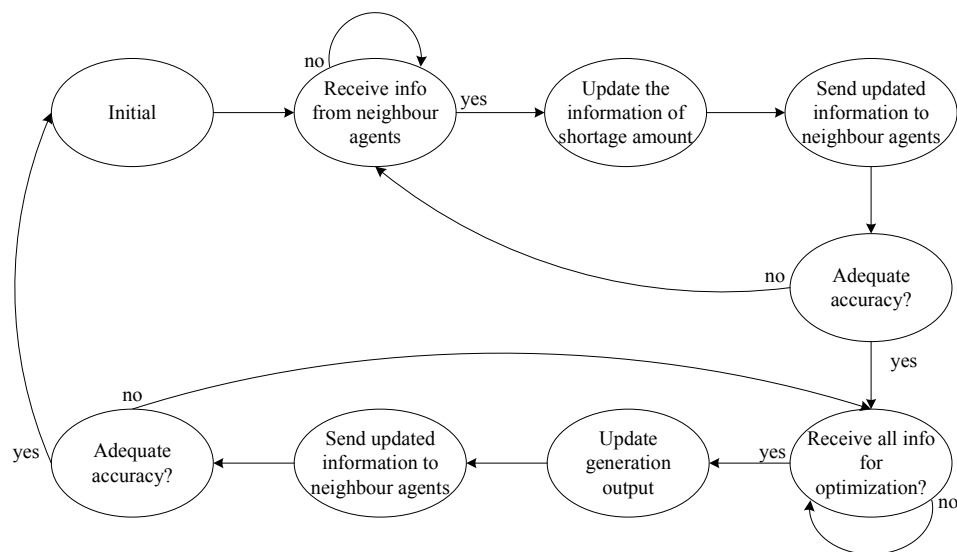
no

Initial

Receive info from neighbour agents

yes

Update the information of shortage amount

Send updated information to neighbour agents

no

Adequate accuracy?

yes

no

yes

Adequate accuracy?

Send updated information to neighbour agents

Update generation output

yes

Receive all info for optimization?

no